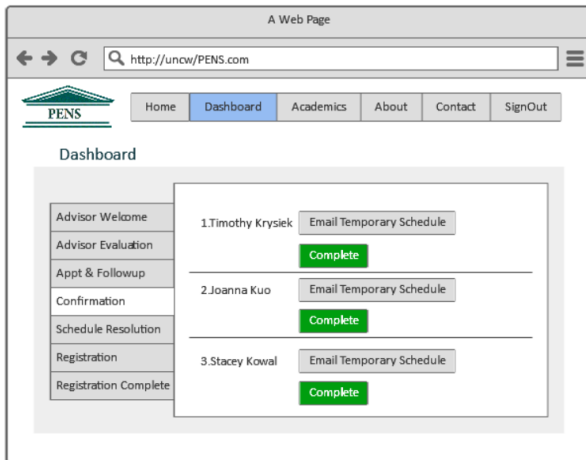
A Web Page

http://uncw/PENS.com

PENS

Home | Dashboard | Academics | About | Contact | SignOut

Dashboard

Advisor Welcome
Advisor Evaluation
Appt & Followup
Confirmation
Schedule Resolution
Registration
Registration Complete

1.Timothy Krysiek
Email Temporary Schedule
Complete

2.Joanna Kuo
Email Temporary Schedule
Complete

3.Stacey Kowal
Email Temporary Schedule
Complete